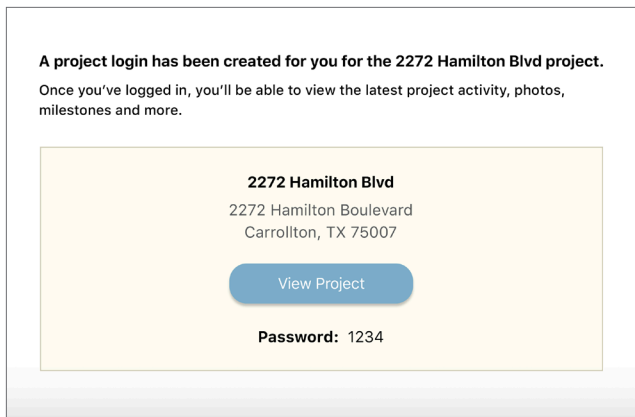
A project login has been created for you for the 2272 Hamilton Blvd project.

Once you've logged in, you'll be able to view the latest project activity, photos, milestones and more.

2272 Hamilton Blvd

2272 Hamilton Boulevard
Carrollton, TX 75007

View Project

Password: 1234